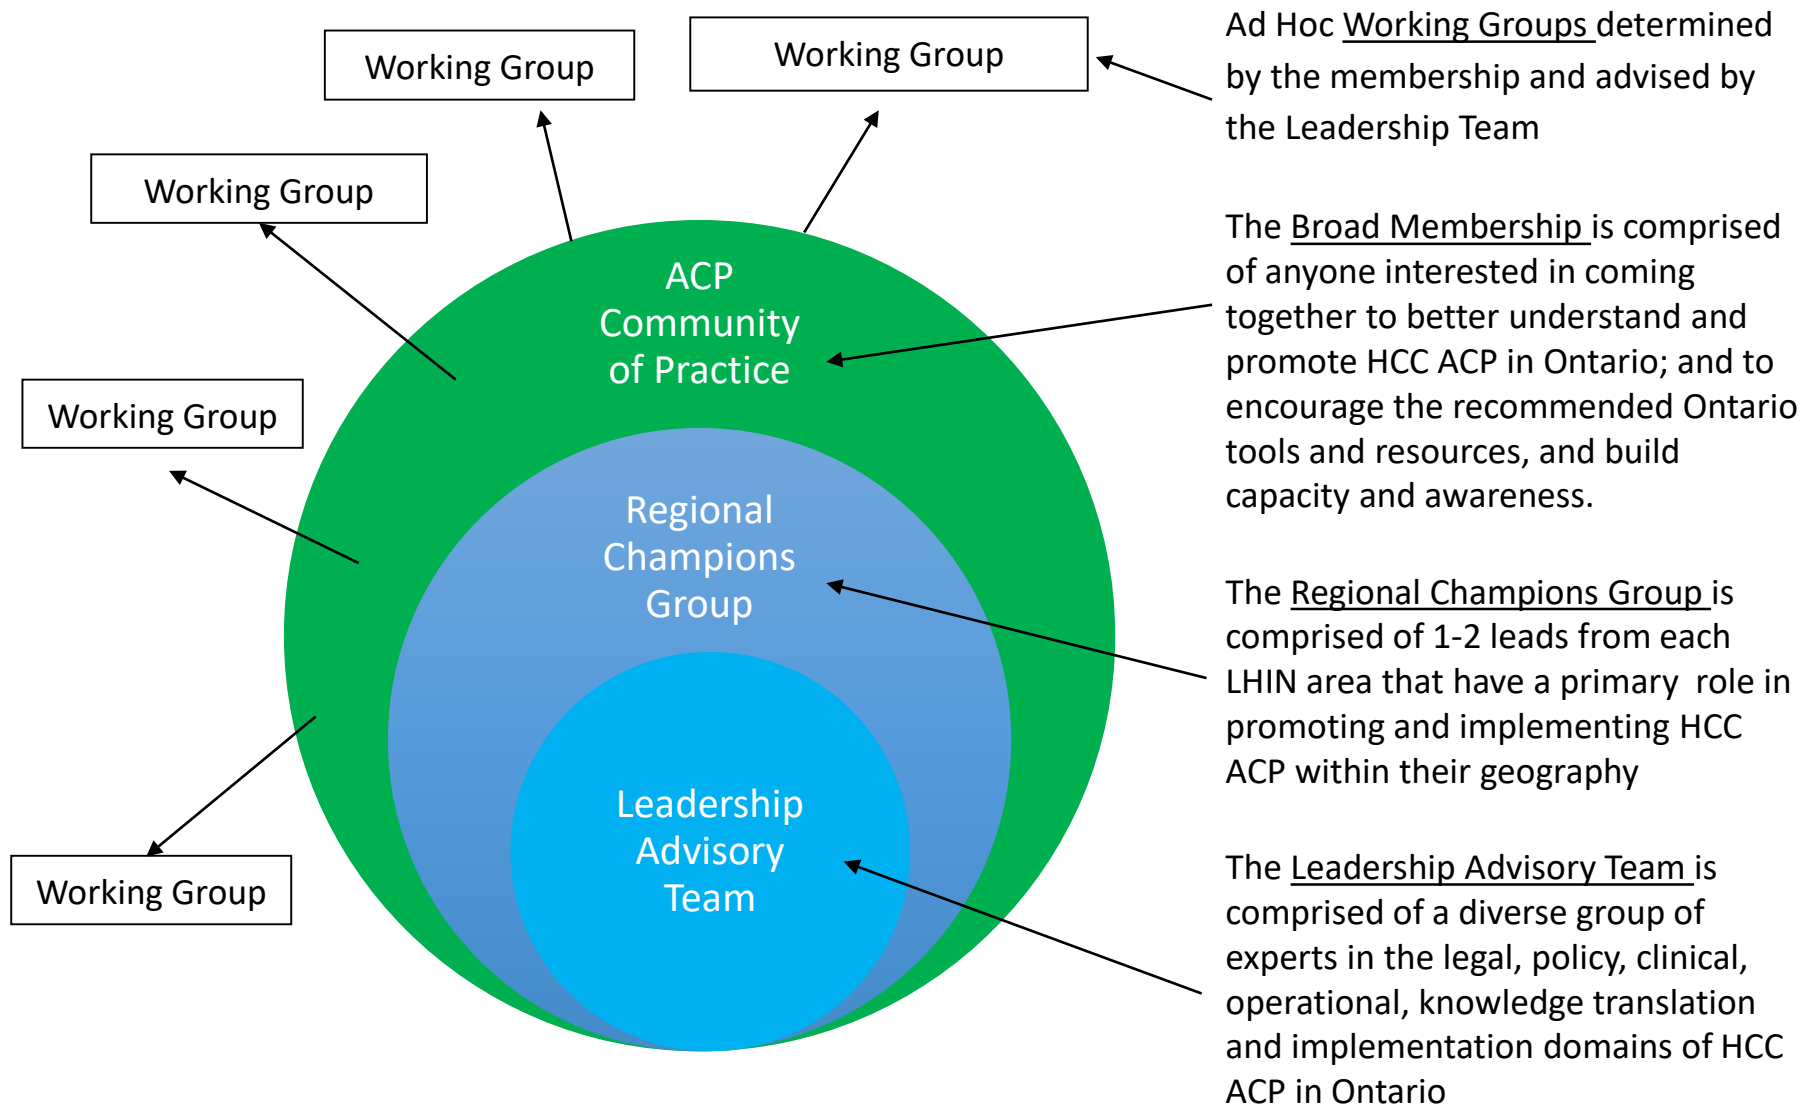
Working Group

Working Group

Working Group

Working Group

Working Group

Ad Hoc Working Groups determined by the membership and advised by the Leadership Team

ACP Community of Practice

The Broad Membership is comprised of anyone interested in coming together to better understand and promote HCC ACP in Ontario; and to encourage the recommended Ontario tools and resources, and build capacity and awareness.

Regional Champions Group

The Regional Champions Group is comprised of 1-2 leads from each LHIN area that have a primary role in promoting and implementing HCC ACP within their geography

Leadership Advisory Team

The Leadership Advisory Team is comprised of a diverse group of experts in the legal, policy, clinical, operational, knowledge translation and implementation domains of HCC ACP in Ontario